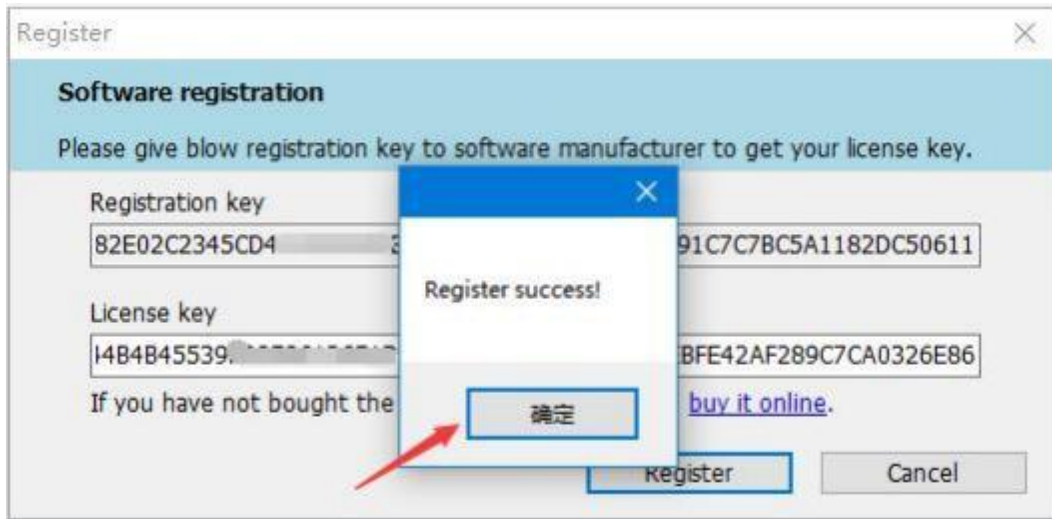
Register

Software registration

Please give blow registration key to software manufacturer to get your license key.

Registration key

82E02C2345CD4 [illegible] 3 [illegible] 91C7C7BC5A1182DC50611

License key

I4B4B45539 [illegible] BFE42AF289C7CA0326E86

If you have not bought the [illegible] buy it online.

Register success!

确定

Register

Cancel